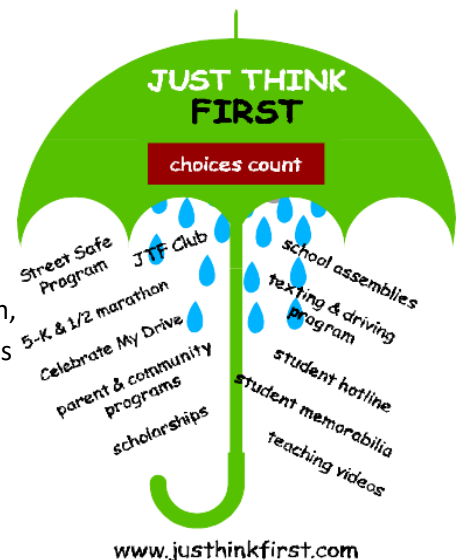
JUST THINK FIRST

choices count

Street Safe Program

JTF Club

5-K & 1/2 marathon

Celebrate My Drive

parent & community programs

scholarships

school assemblies

texting & driving program

student hotline

student memorabilia

teaching videos

n,

s

www.justhinkfirst.com